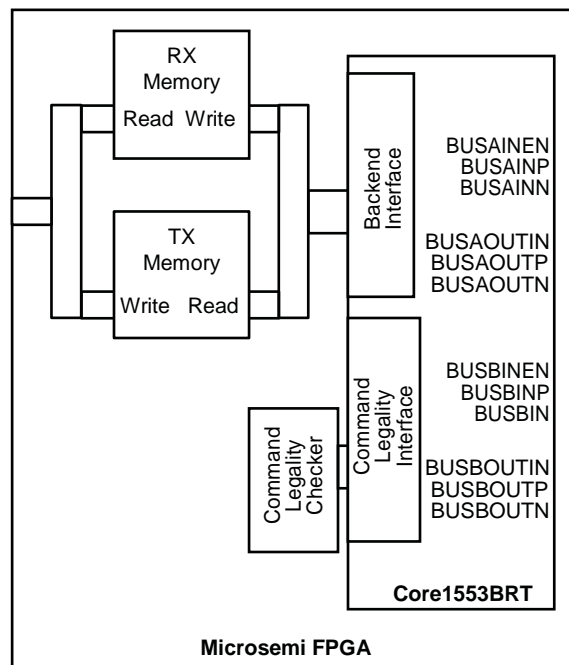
RX
Memory
Read Write

TX
Memory
Write Read

Backend Interface

BUSAINEN
BUSAINP
BUSAINN

BUSAOUTIN
BUSAOUTP
BUSAOUTN

Command Legality Interface

BUSBINEN
BUSBINP
BUSBIN

BUSBOUTIN
BUSBOUTP
BUSBOUTN

Command Legality Checker

Core1553BRT

Microsemi FPGA